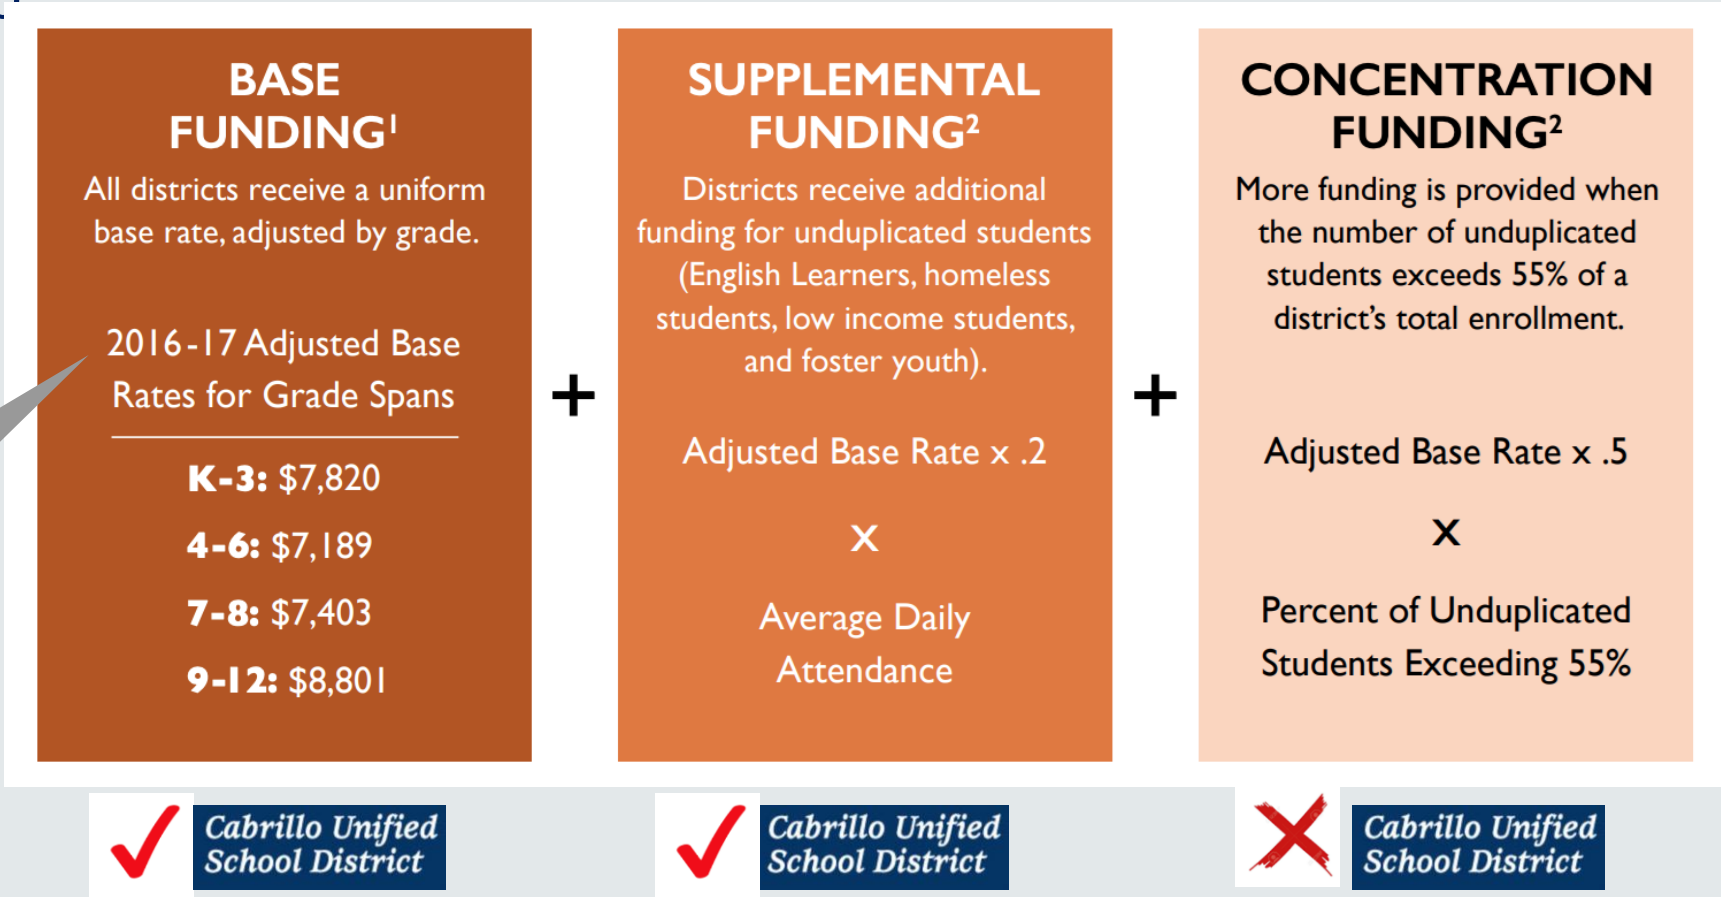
BASE FUNDING$^1$

All districts receive a uniform base rate, adjusted by grade.

2016-17 Adjusted Base Rates for Grade Spans

**K-3:** \$7,820

**4-6:** \$7,189

**7-8:** \$7,403

**9-12:** \$8,801

+

SUPPLEMENTAL FUNDING$^2$

Districts receive additional funding for unduplicated students (English Learners, homeless students, low income students, and foster youth).

Adjusted Base Rate x .2

x

Average Daily Attendance

+

CONCENTRATION FUNDING$^2$

More funding is provided when the number of unduplicated students exceeds 55% of a district's total enrollment.

Adjusted Base Rate x .5

x

Percent of Unduplicated Students Exceeding 55%

Cabrillo Unified School District

Cabrillo Unified School District

Cabrillo Unified School District